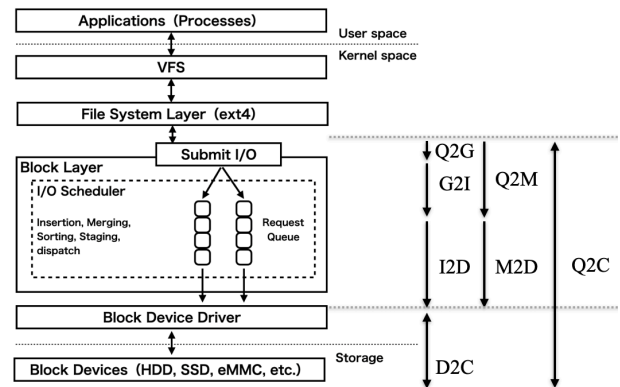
Applications (Processes)

User space

Kernel space

VFS

File System Layer (ext4)

Block Layer

Submit I/O

I/O Scheduler

Insertion, Merging, Sorting, Staging, dispatch

Request Queue

Block Device Driver

Storage

Block Devices (HDD, SSD, eMMC, etc.)

Q2G

G2I

Q2M

I2D

M2D

Q2C

D2C